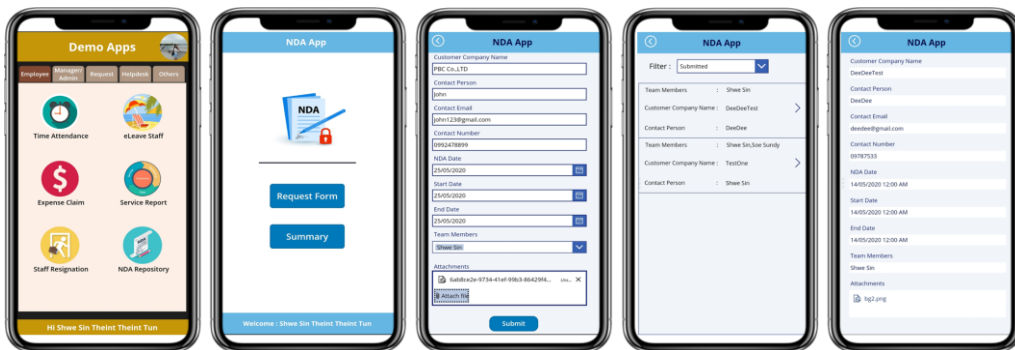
Demo Apps

Employee
Manager/Admin
Request
Helpdesk
Others

Time Attendance
eLeave Staff
Expense Claim
Service Report
Staff Resignation
NDA Repository

Hi Shwe Sin Theint Theint Tun

NDA App

NDA

Request Form
Summary

Welcome : Shwe Sin Theint Theint Tun

NDA App

Customer Company Name
PBC Co.,LTD
Contact Person
John
Contact Email
john123@gmail.com
Contact Number
0992478899
NDA Date
25/05/2020
Start Date
25/05/2020
End Date
25/05/2020
Team Members
Shwe Sin
Attachments
6ab8ce2e-9734-41ef-99b3-86429f4...
Attach file
Submit

NDA App

Filter : Submitted

| | | |
|---|---|---|
| Team Members | : | Shwe Sin |
| Customer Company Name | : | DeeDeeTest |
| Contact Person | : | DeeDee |
| Team Members | : | Shwe Sin,Soe Sundy |
| Customer Company Name | : | TestOne |
| Contact Person | : | Shwe Sin |

NDA App

Customer Company Name
DeeDeeTest
Contact Person
DeeDee
Contact Email
deedee@gmail.com
Contact Number
09787533
NDA Date
14/05/2020 12:00 AM
Start Date
14/05/2020 12:00 AM
End Date
14/05/2020 12:00 AM
Team Members
Shwe Sin
Attachments
bg2.png